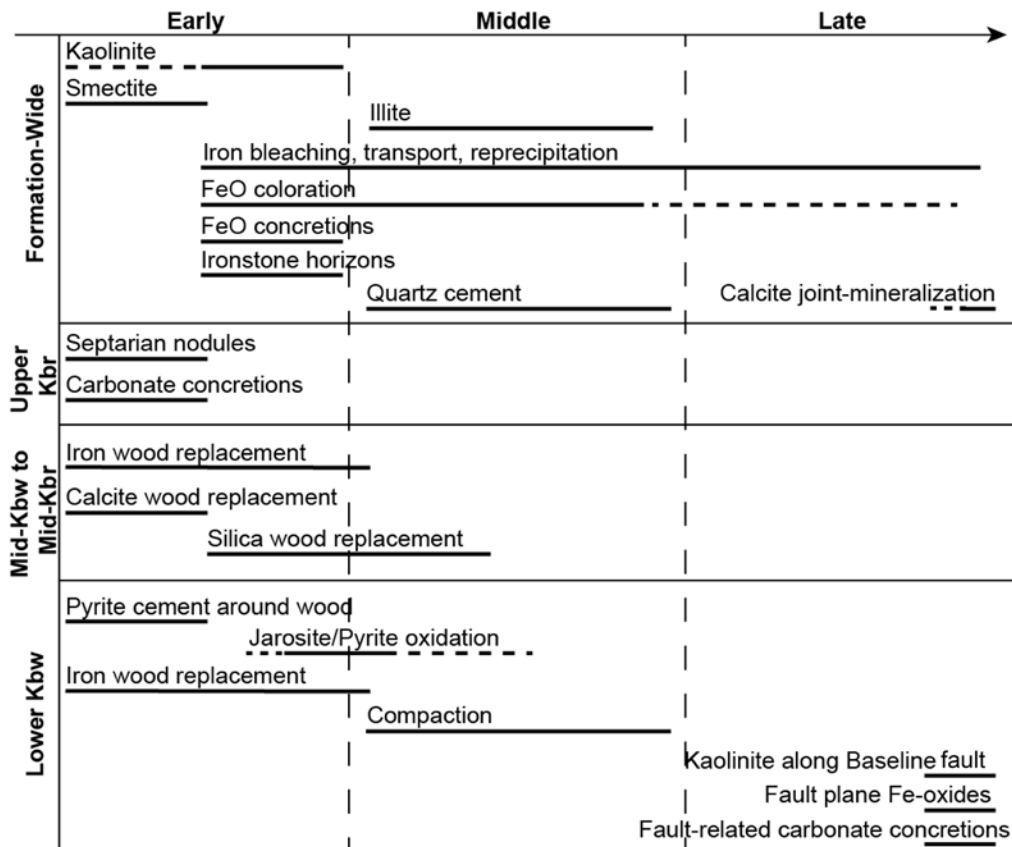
Early

Middle

Late

Formation-Wide

Kaolinite

Smectite

Illite

Iron bleaching, transport, reprecipitation

FeO coloration

FeO concretions

Ironstone horizons

Quartz cement

Calcite joint-mineralization

Upper Kbr

Septarian nodules

Carbonate concretions

Mid-Kbw to Mid-Kbr

Iron wood replacement

Calcite wood replacement

Silica wood replacement

Lower Kbw

Pyrite cement around wood

Jarosite/Pyrite oxidation

Iron wood replacement

Compaction

Kaolinite along Baseline fault

Fault plane Fe-oxides

Fault-related carbonate concretions